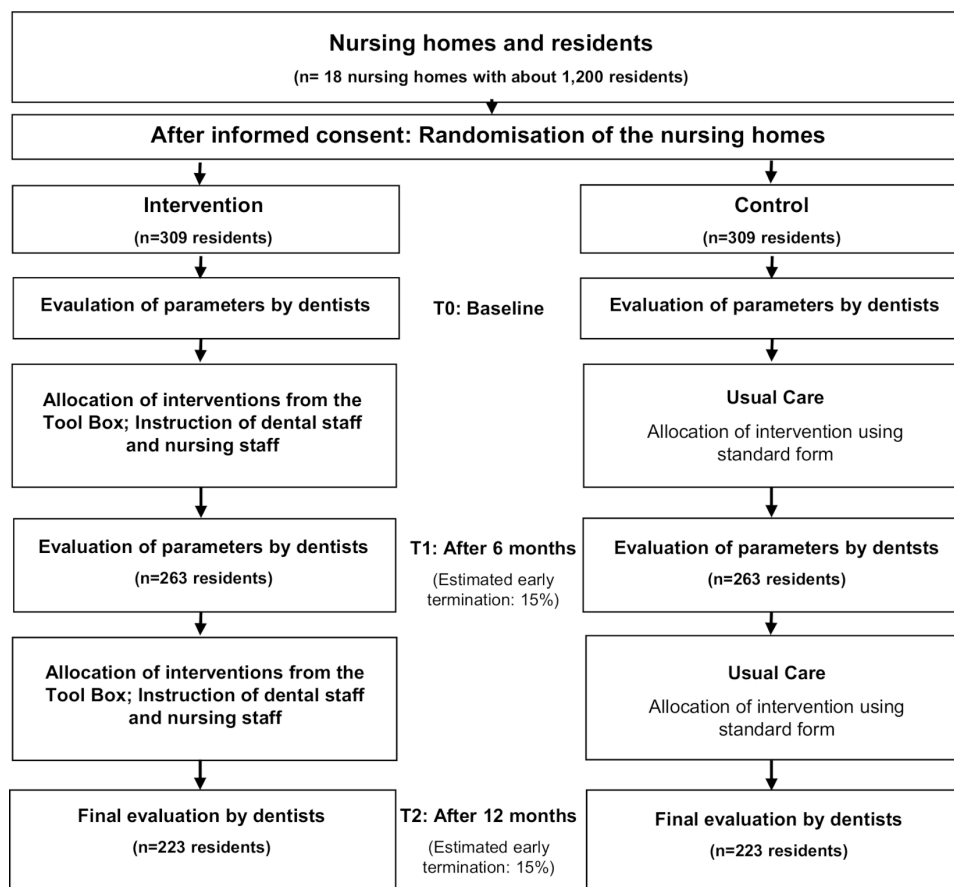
Nursing homes and residents
(n= 18 nursing homes with about 1,200 residents)

After informed consent: Randomisation of the nursing homes

Intervention
(n=309 residents)

Control
(n=309 residents)

Evaluation of parameters by dentists

T0: Baseline

Evaluation of parameters by dentists

Allocation of interventions from the Tool Box; Instruction of dental staff and nursing staff

Usual Care
Allocation of intervention using standard form

Evaluation of parameters by dentists
(n=263 residents)

T1: After 6 months
(Estimated early termination: 15%)

Evaluation of parameters by dentsts
(n=263 residents)

Allocation of interventions from the Tool Box; Instruction of dental staff and nursing staff

Usual Care
Allocation of intervention using standard form

Final evaluation by dentists
(n=223 residents)

T2: After 12 months
(Estimated early termination: 15%)

Final evaluation by dentists
(n=223 residents)